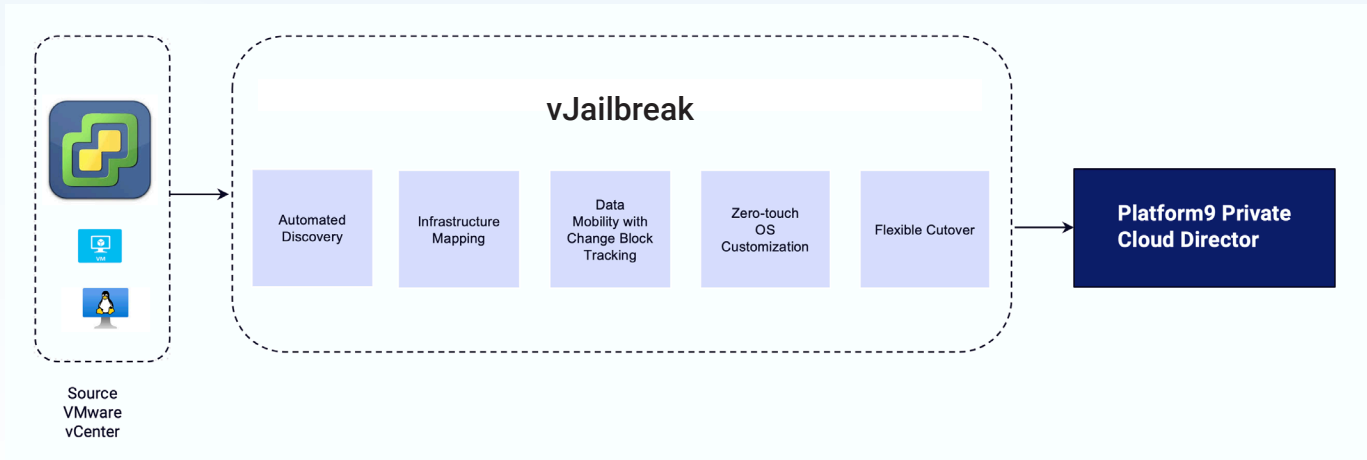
VM

Source VMware vCenter

vJailbreak

Automated Discovery

Infrastructure Mapping

Data Mobility with Change Block Tracking

Zero-touch OS Customization

Flexible Cutover

Platform9 Private Cloud Director